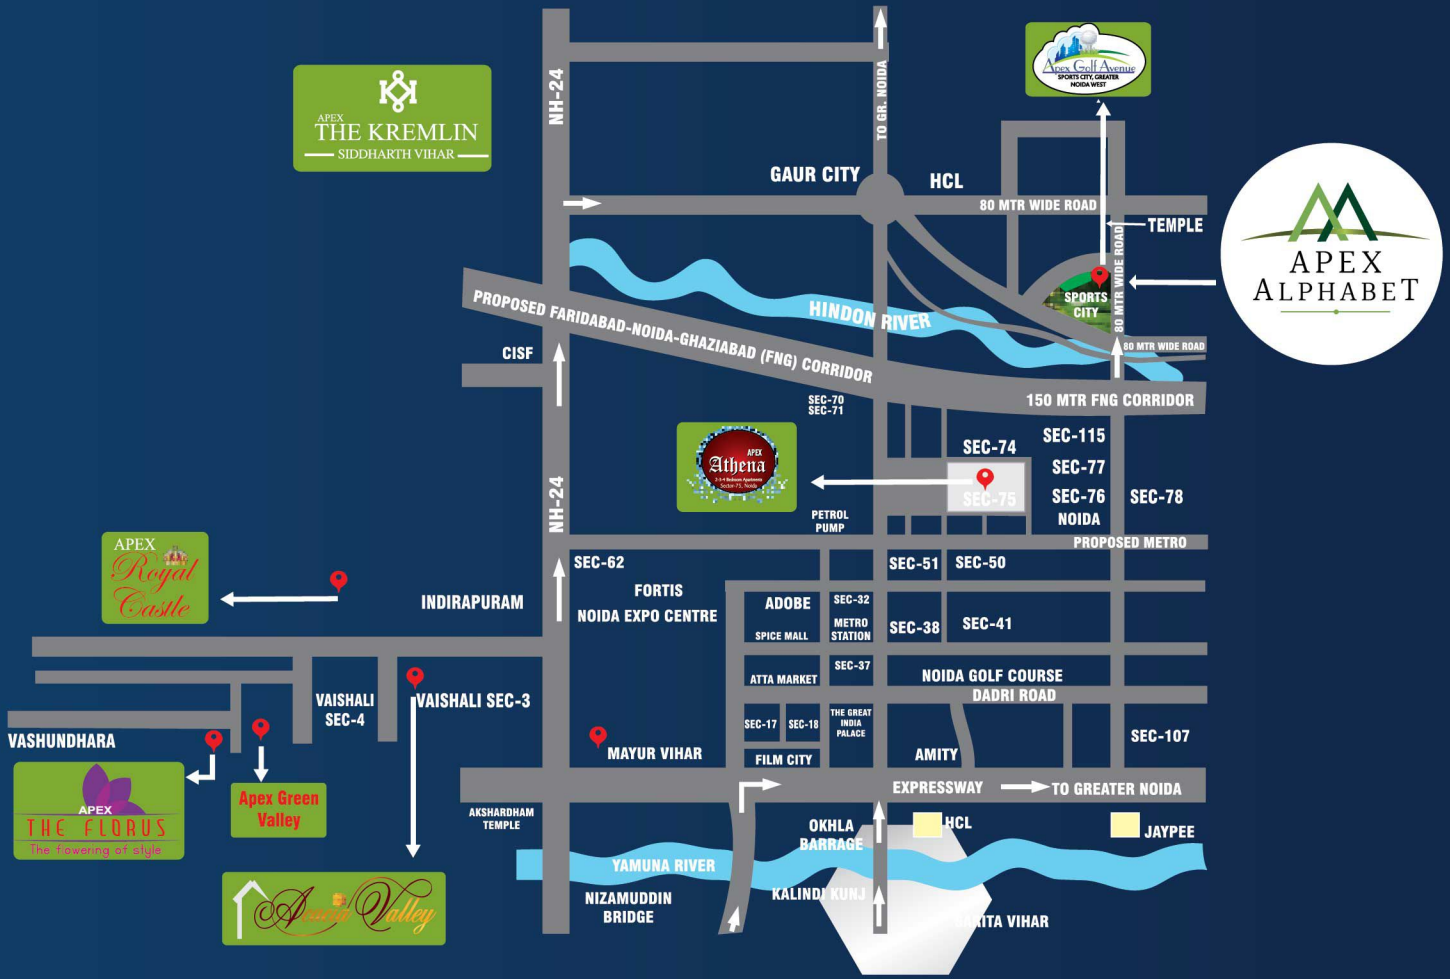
APEX
THE KREMLIN
SIDDHARTH VIHAR

NH-24
TO GR. NOIDA
Apex Golf Avenue
SPORTS CITY, GREATER NOIDA WEST

GAUR CITY
HCL
80 MTR WIDE ROAD
TEMPLE
80 MTR WIDE ROAD
SPORTS CITY
80 MTR WIDE ROAD

APEX
ALPHABET

HINDON RIVER
PROPOSED FARIDABAD-NOIDA-GHAZIABAD (FNG) CORRIDOR
CISF
SEC-70
SEC-71
150 MTR FNG CORRIDOR
SEC-74
SEC-115
SEC-77
SEC-76
SEC-78
NOIDA
SEC-75
APEX
Athena
2-3-4 Bedroom Apartments
Sector-75, Noida
PETROL PUMP
NH-24
PROPOSED METRO

APEX
Royal Castle
SEC-62
FORTIS
NOIDA EXPO CENTRE
INDIRAPURAM
SEC-51
SEC-50
ADOBE
SPICE MALL
SEC-32
METRO STATION
SEC-38
SEC-41
SEC-37
ATTA MARKET
NOIDA GOLF COURSE
DADRI ROAD
VAISHALI SEC-4
VAISHALI SEC-3
VASHUNDHARA
SEC-17
SEC-18
THE GREAT INDIA PALACE
AMITY
SEC-107
MAYUR VIHAR
FILM CITY
EXPRESSWAY
TO GREATER NOIDA
APEX
THE FLORUS
The flowering of style
Apex Green Valley
AKSHARDHAM TEMPLE
OKHLA BARRAGE
HCL
JAYPEE
YAMUNA RIVER
NIZAMUDDIN BRIDGE
KALINDI KUNJ
SARITA VIHAR
Acacia Valley